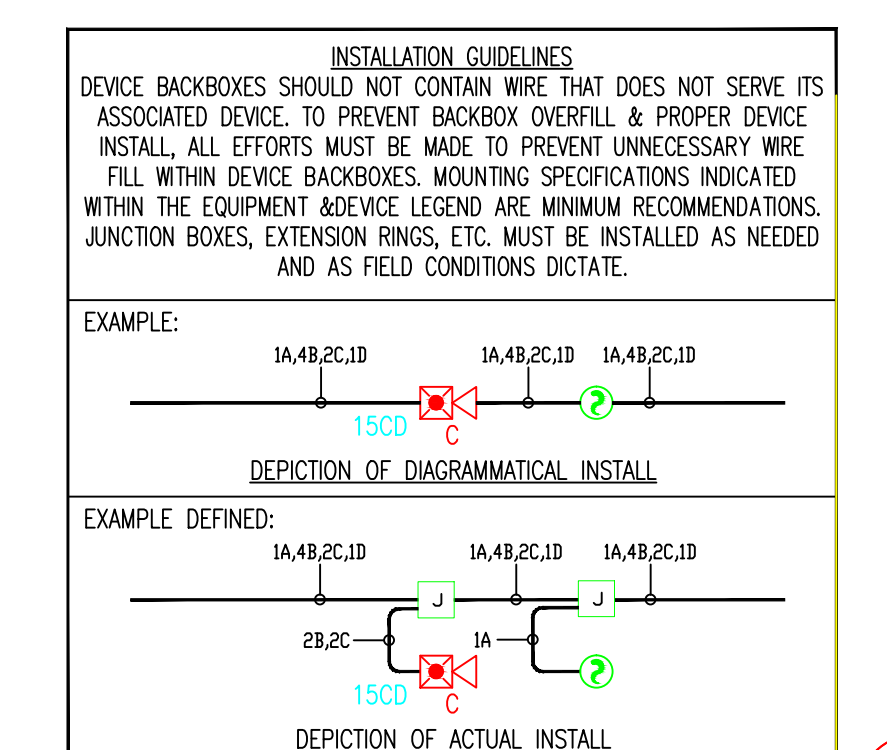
INSTALLATION GUIDELINES
DEVICE BACKBOXES SHOULD NOT CONTAIN WIRE THAT DOES NOT SERVE ITS ASSOCIATED DEVICE. TO PREVENT BACKBOX OVERFILL & PROPER DEVICE INSTALL, ALL EFFORTS MUST BE MADE TO PREVENT UNNECESSARY WIRE FILL WITHIN DEVICE BACKBOXES. MOUNTING SPECIFICATIONS INDICATED WITHIN THE EQUIPMENT &DEVICE LEGEND ARE MINIMUM RECOMMENDATIONS. JUNCTION BOXES, EXTENSION RINGS, ETC. MUST BE INSTALLED AS NEEDED AND AS FIELD CONDITIONS DICTATE.

EXAMPLE:

1A,4B,2C,1D
1A,4B,2C,1D
1A,4B,2C,1D
15CD
C

DEPICTION OF DIAGRAMMATICAL INSTALL

EXAMPLE DEFINED:

1A,4B,2C,1D
1A,4B,2C,1D
1A,4B,2C,1D
J
J
2B,2C
1A
15CD
C

DEPICTION OF ACTUAL INSTALL